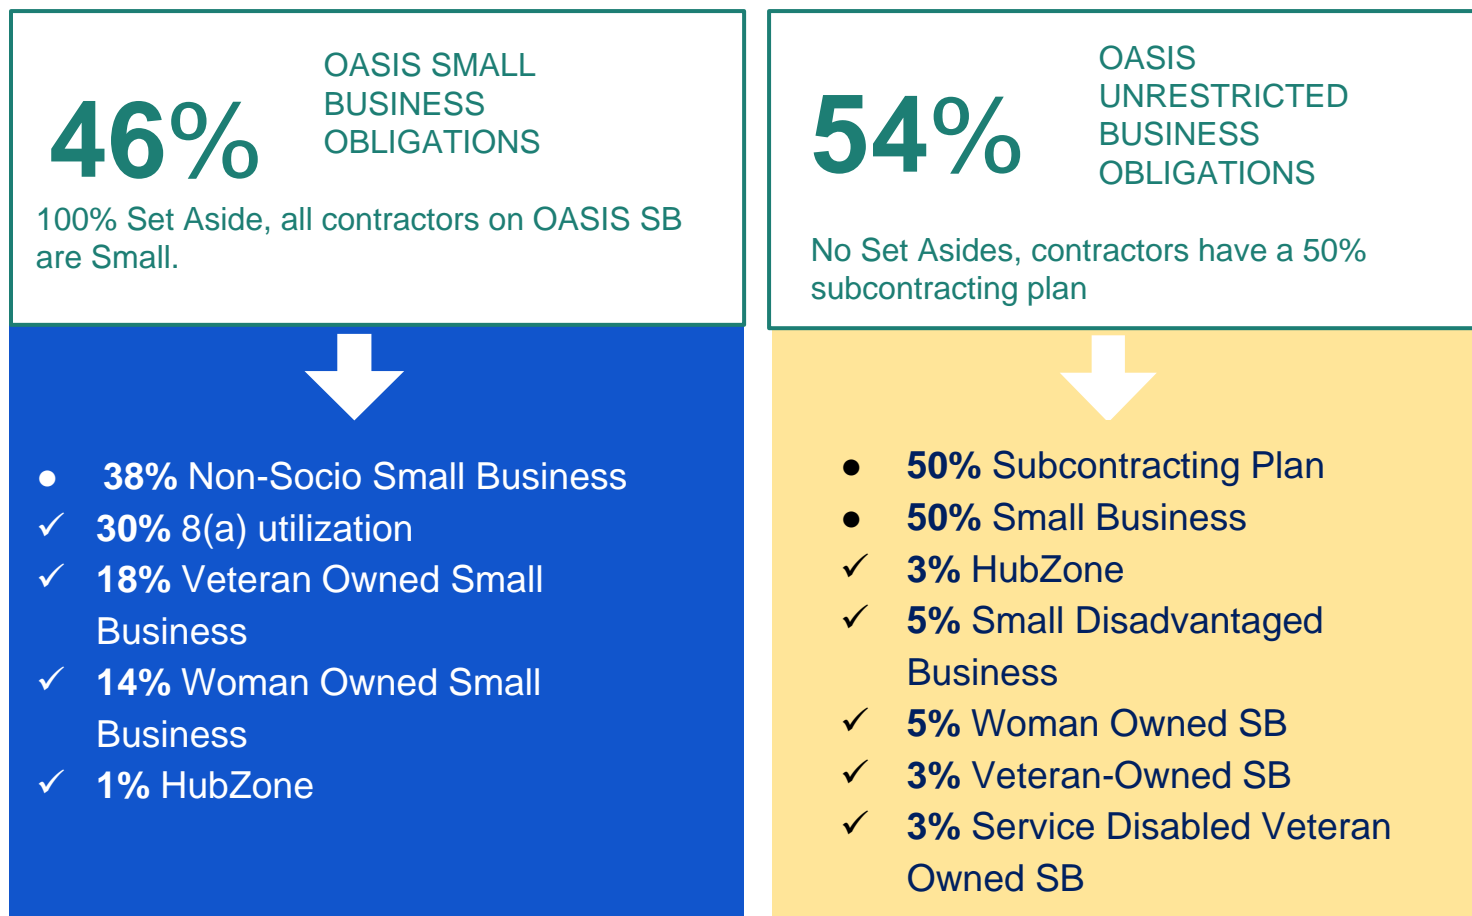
46% OASIS SMALL BUSINESS OBLIGATIONS

100% Set Aside, all contractors on OASIS SB are Small.

● **38%** Non-Socio Small Business
✓ **30%** 8(a) utilization
✓ **18%** Veteran Owned Small Business
✓ **14%** Woman Owned Small Business
✓ **1%** HubZone

54% OASIS UNRESTRICTED BUSINESS OBLIGATIONS

No Set Asides, contractors have a 50% subcontracting plan

● **50%** Subcontracting Plan
● **50%** Small Business
✓ **3%** HubZone
✓ **5%** Small Disadvantaged Business
✓ **5%** Woman Owned SB
✓ **3%** Veteran-Owned SB
✓ **3%** Service Disabled Veteran Owned SB